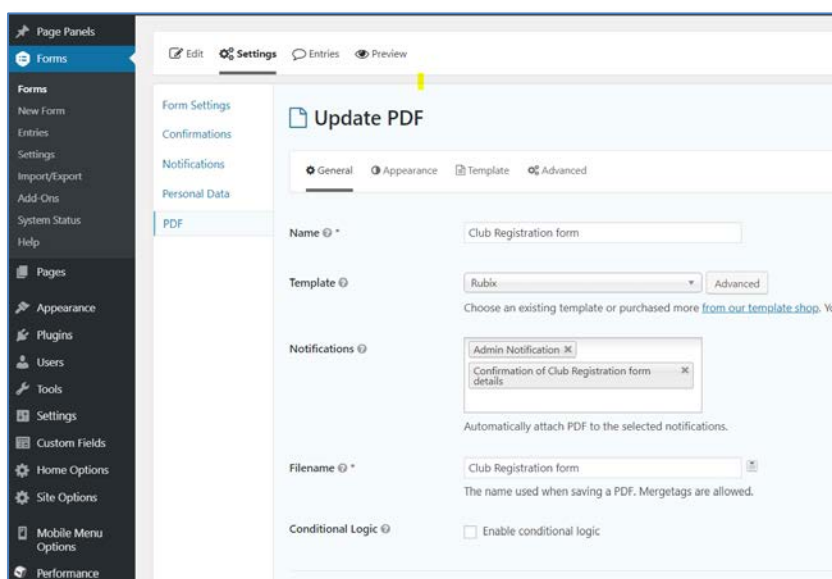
Page Panels
Forms
Forms
New Form
Entries
Settings
Import/Export
Add-Ons
System Status
Help
Pages
Appearance
Plugins
Users
Tools
Settings
Custom Fields
Home Options
Site Options
Mobile Menu Options
Performance

Edit Settings Entries Preview

Form Settings
Confirmations
Notifications
Personal Data
PDF

Update PDF

General Appearance Template Advanced

Name *
Club Registration form

Template
Rubix
Advanced
Choose an existing template or purchased more from our template shop. Y

Notifications
Admin Notification ✕
Confirmation of Club Registration form details ✕
Automatically attach PDF to the selected notifications.

Filename *
Club Registration form
The name used when saving a PDF. Mergetags are allowed.

Conditional Logic
Enable conditional logic